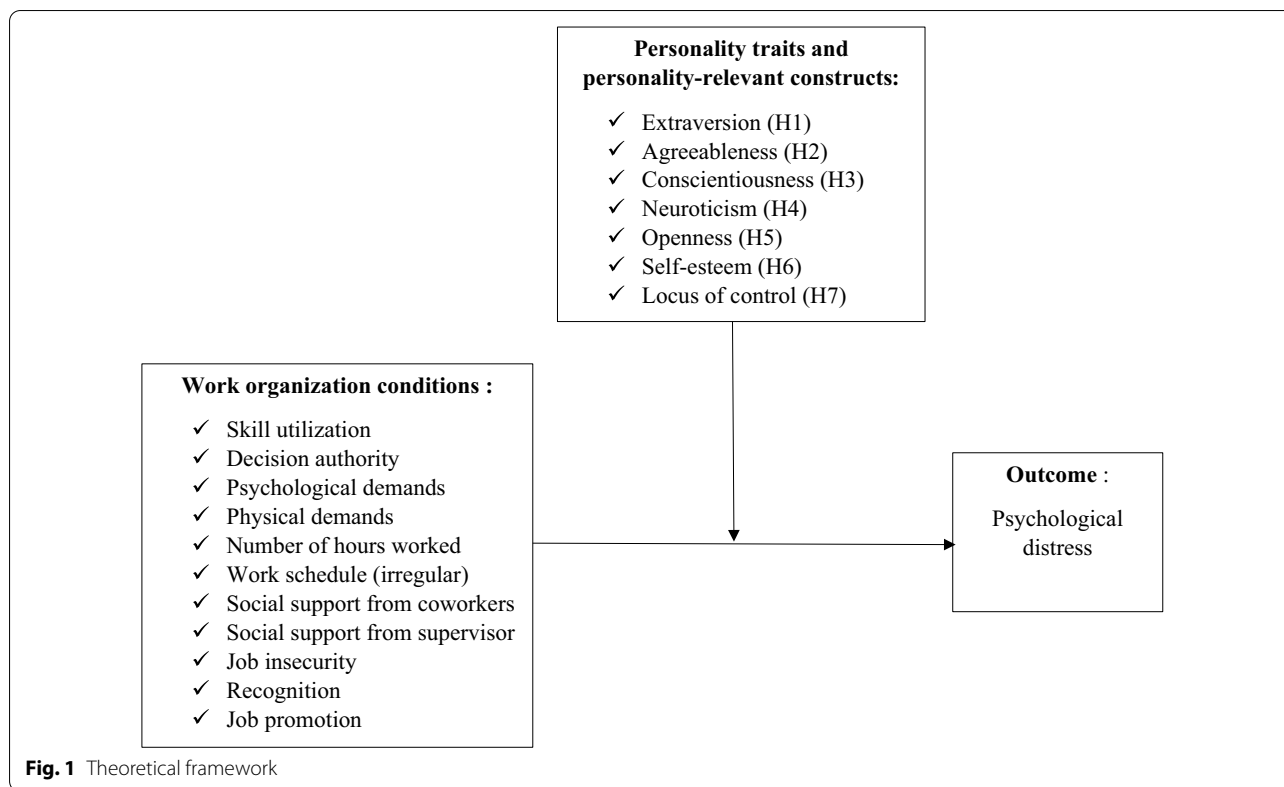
**Personality traits and personality-relevant constructs:**

✓ Extraversion (H1)
✓ Agreeableness (H2)
✓ Conscientiousness (H3)
✓ Neuroticism (H4)
✓ Openness (H5)
✓ Self-esteem (H6)
✓ Locus of control (H7)

**Work organization conditions :**

✓ Skill utilization
✓ Decision authority
✓ Psychological demands
✓ Physical demands
✓ Number of hours worked
✓ Work schedule (irregular)
✓ Social support from coworkers
✓ Social support from supervisor
✓ Job insecurity
✓ Recognition
✓ Job promotion

**Outcome** :

Psychological distress

**Fig. 1** Theoretical framework